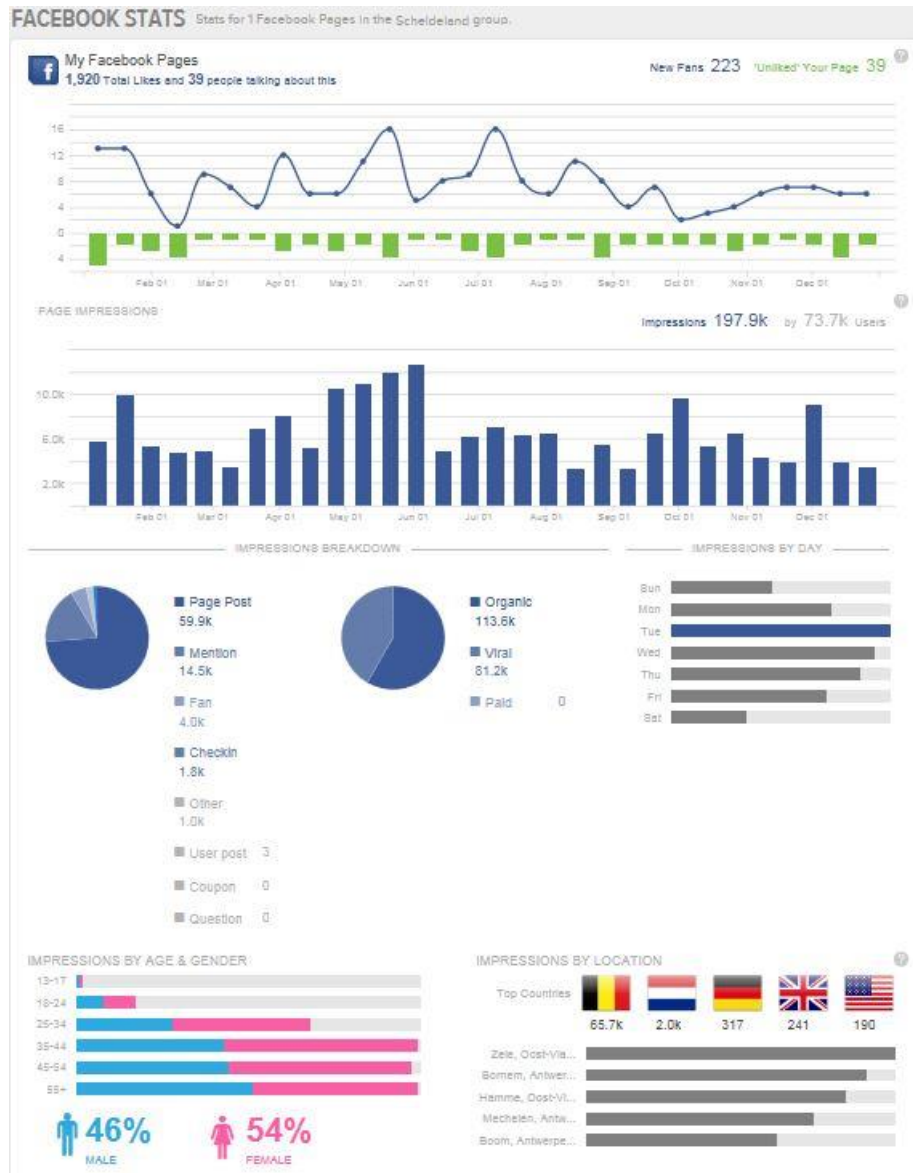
FACEBOOK STATS Stats for 1 Facebook Pages in the Scheldeland group.

My Facebook Pages
1,920 Total Likes and 39 people talking about this

New Fans 223 'Unliked' Your Page 39

16
12
8
4
0
4

Feb 01 Mar 01 Apr 01 May 01 Jun 01 Jul 01 Aug 01 Sep 01 Oct 01 Nov 01 Dec 01

PAGE IMPRESSIONS

Impressions 197.9k by 73.7k Users

10.0k
6.0k
2.0k

Feb 01 Mar 01 Apr 01 May 01 Jun 01 Jul 01 Aug 01 Sep 01 Oct 01 Nov 01 Dec 01

IMPRESSIONS BREAKDOWN

Page Post
59.9k

Mention
14.5k

Fan
4.0k

Checkin
1.8k

Other
1.0k

User post 3

Coupon 0

Question 0

Organic
113.6k

Viral
81.2k

Paid 0

IMPRESSIONS BY DAY

Sun
Mon
Tue
Wed
Thu
Fri
Sat

IMPRESSIONS BY AGE & GENDER

13-17
18-24
25-34
35-44
45-54
55+

46%
MALE

54%
FEMALE

IMPRESSIONS BY LOCATION

Top Countries

65.7k 2.0k 317 241 190

Zele, Oost-Vla...
Bornem, Antwer...
Hamme, Oost-Vl...
Mechelen, Antw...
Boom, Antwerpe...